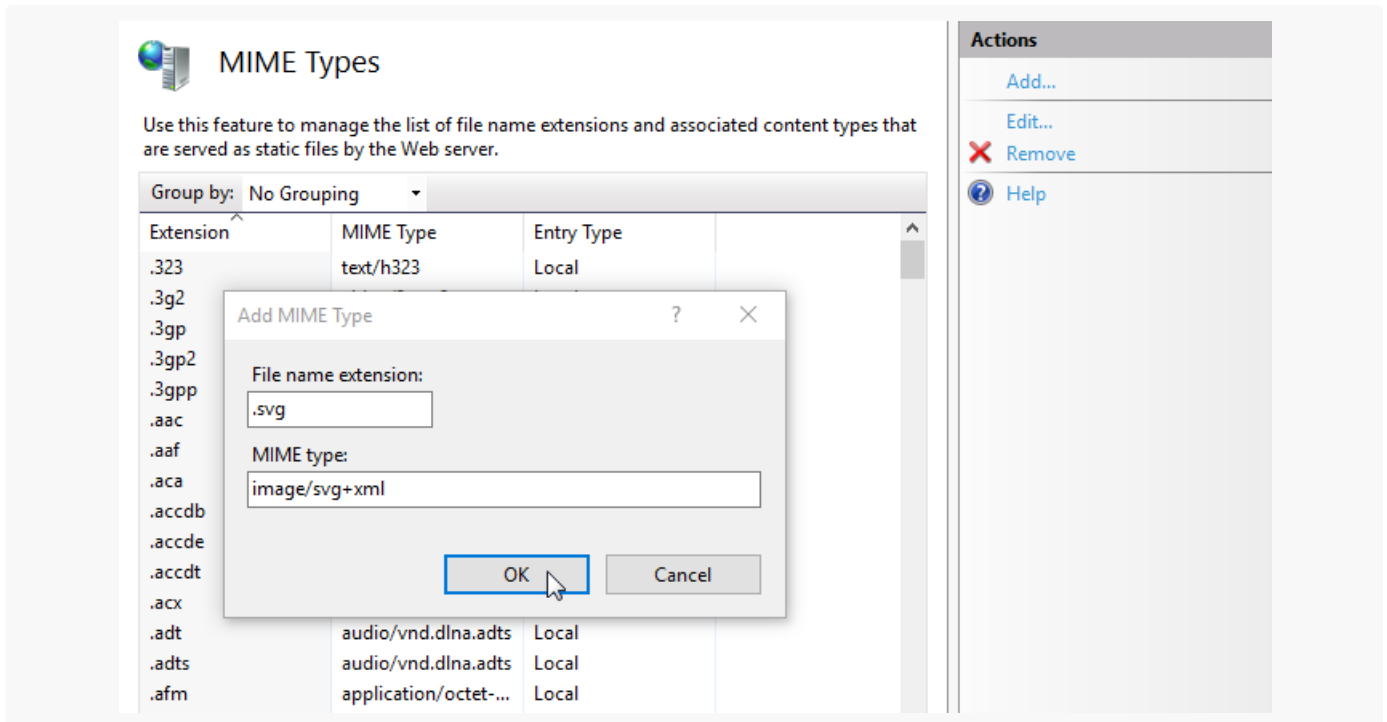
MIME Types

Use this feature to manage the list of file name extensions and associated content types that are served as static files by the Web server.

Group by: No Grouping

| Extension | MIME Type | Entry Type |
|---|---|---|
| .323 | text/h323 | Local |
| .3g2 | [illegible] | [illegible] |
| .3gp | | |
| .3gp2 | | |
| .3gpp | | |
| .aac | | |
| .aaf | | |
| .aca | | |
| .accdb | | |
| .accde | | |
| .accdt | | |
| .acx | | |
| .adt | audio/vnd.dlna.adts | Local |
| .adts | audio/vnd.dlna.adts | Local |
| .afm | application/octet-... | Local |

Add MIME Type ? ✕

File name extension:
.svg

MIME type:
image/svg+xml

OK Cancel

Actions
Add...
Edit...
Remove
Help